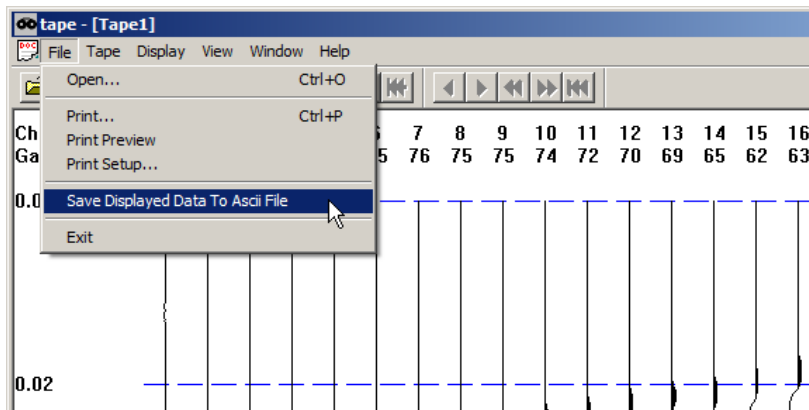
tape - [Tape1]

File Tape Display View Window Help

Open... Ctrl+O

Print... Ctrl+P

Print Preview

Print Setup...

Save Displayed Data To Ascii File

Exit

Ch
Ga

| 6 | 7 | 8 | 9 | 10 | 11 | 12 | 13 | 14 | 15 | 16 |
|---|---|---|---|---|---|---|---|---|---|---|
| 5 | 76 | 75 | 75 | 74 | 72 | 70 | 69 | 65 | 62 | 63 |

0.0

0.02